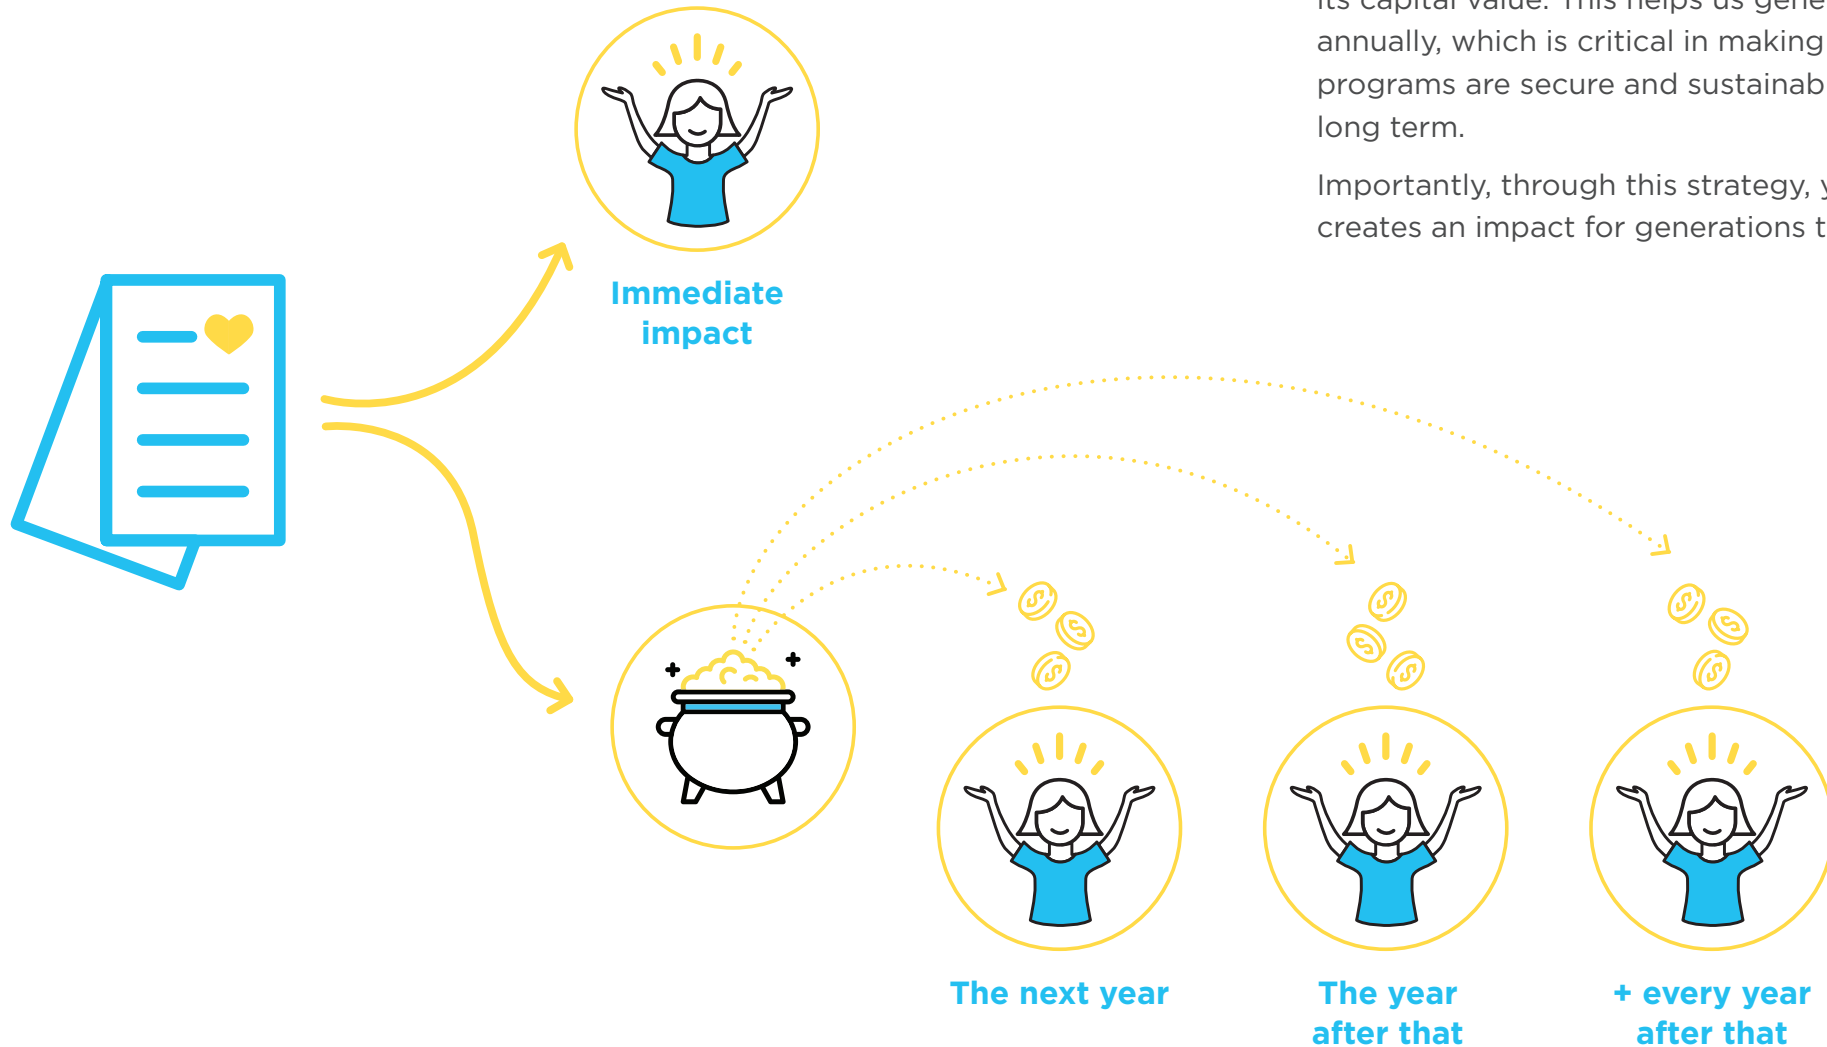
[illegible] annually, which is critical in making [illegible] programs are secure and sustainab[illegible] long term.

Importantly, through this strategy, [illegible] creates an impact for generations t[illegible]

Immediate impact

The next year

The year after that

+ every year after that